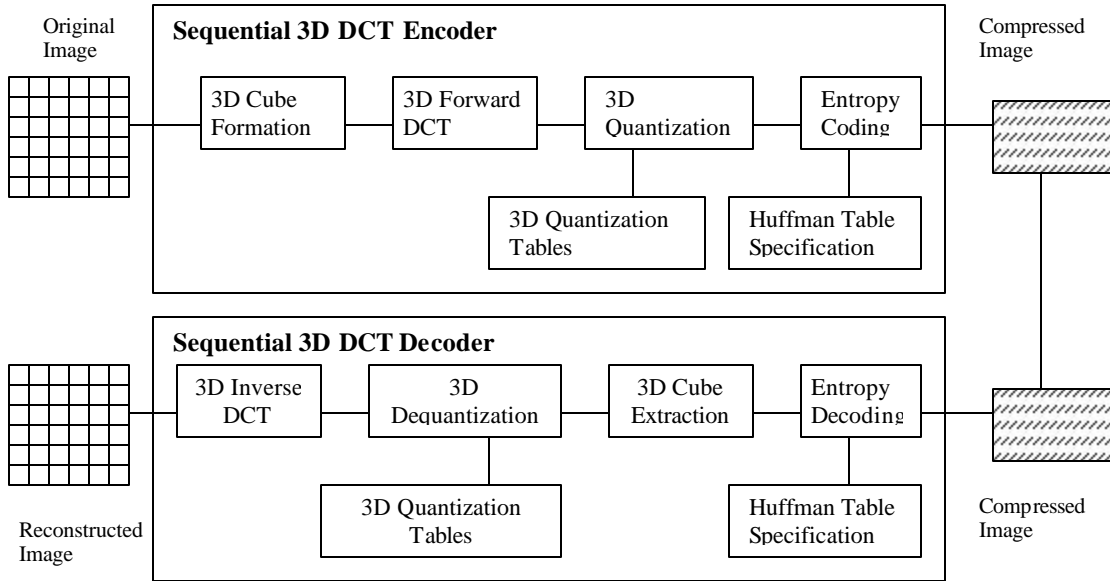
Original Image

Sequential 3D DCT Encoder

3D Cube Formation

3D Forward DCT

3D Quantization

Entropy Coding

3D Quantization Tables

Huffman Table Specification

Compressed Image

Sequential 3D DCT Decoder

3D Inverse DCT

3D Dequantization

3D Cube Extraction

Entropy Decoding

3D Quantization Tables

Huffman Table Specification

Reconstructed Image

Compressed Image